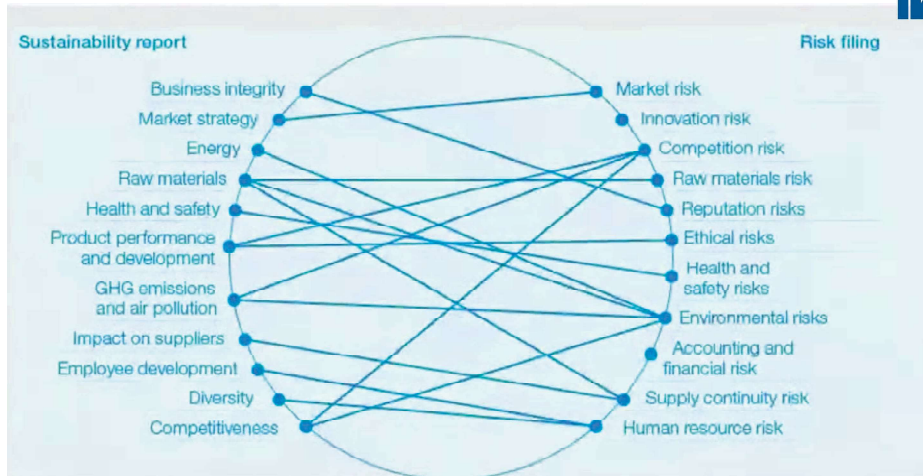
Sustainability report

Risk filing

Business integrity
Market strategy
Energy
Raw materials
Health and safety
Product performance and development
GHG emissions and air pollution
Impact on suppliers
Employee development
Diversity
Competitiveness

Market risk
Innovation risk
Competition risk
Raw materials risk
Reputation risks
Ethical risks
Health and safety risks
Environmental risks
Accounting and financial risk
Supply continuity risk
Human resource risk